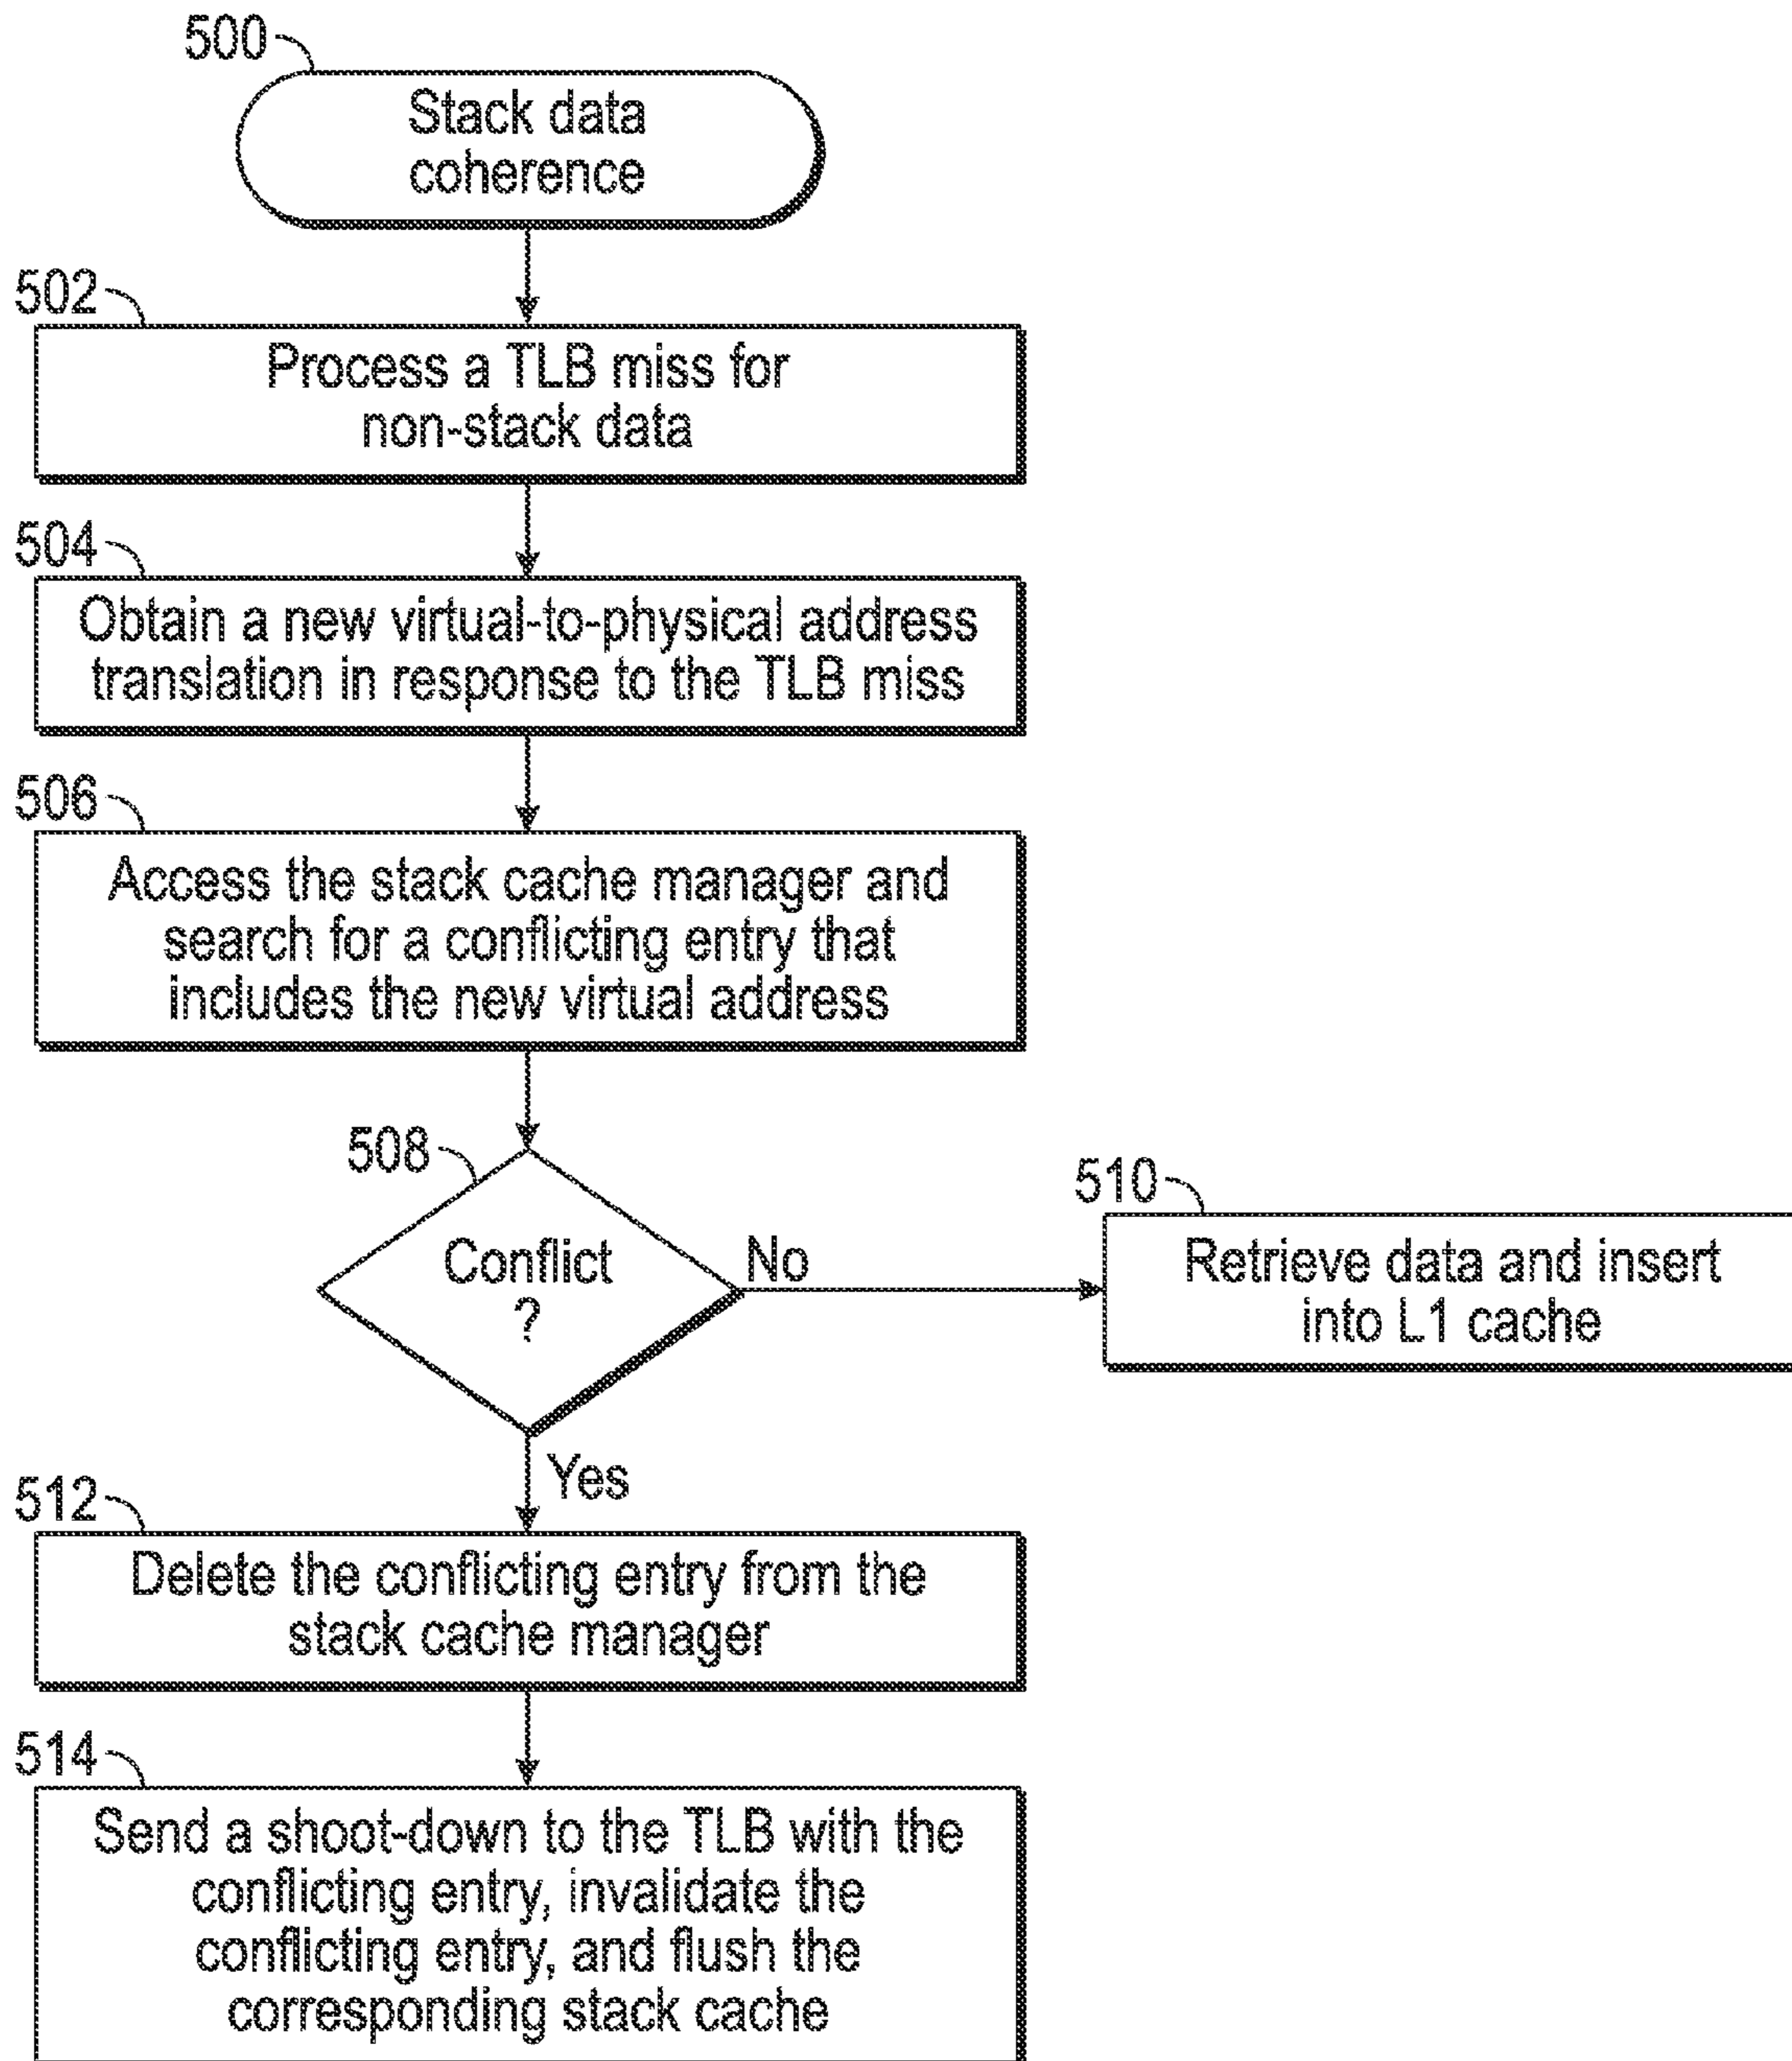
500

Stack data coherence

502

Process a TLB miss for non-stack data

504

Obtain a new virtual-to-physical address translation in response to the TLB miss

506

Access the stack cache manager and search for a conflicting entry that includes the new virtual address

508

Conflict ?

No

510

Retrieve data and insert into L1 cache

Yes

512

Delete the conflicting entry from the stack cache manager

514

Send a shoot-down to the TLB with the conflicting entry, invalidate the conflicting entry, and flush the corresponding stack cache